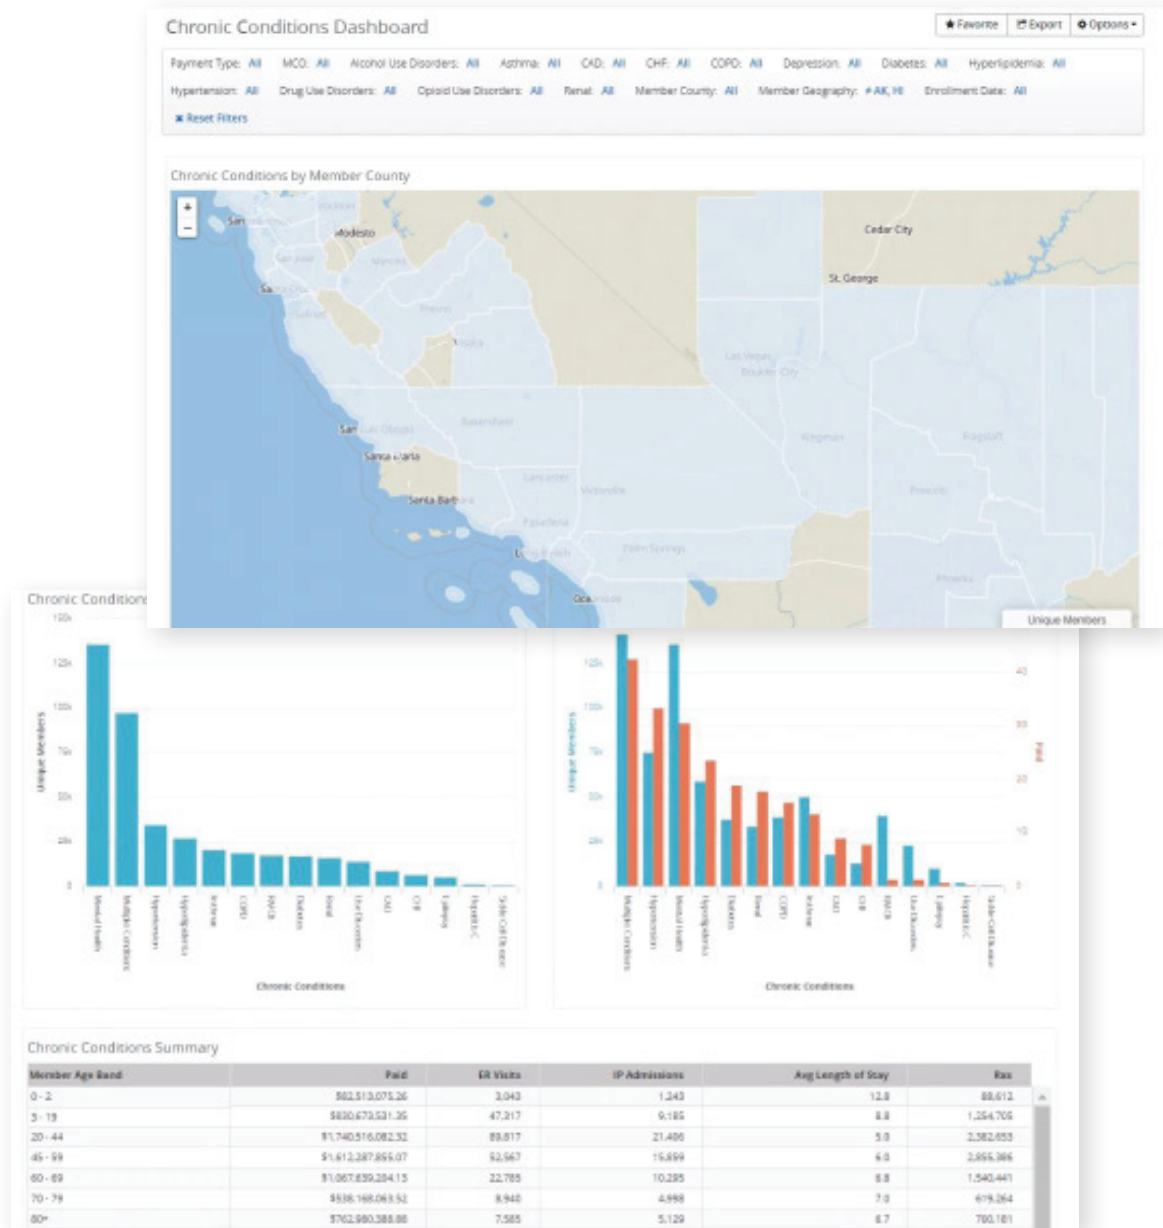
Chronic Conditions Dashboard

★ Favorite | Export | Options ▾

Payment Type: All MCO: All Alcohol Use Disorders: All Asthma: All CAD: All CHF: All COPD: All Depression: All Diabetes: All Hyperlipidemia: All

Hypertension: All Drug Use Disorders: All Opioid Use Disorders: All Renal: All Member County: All Member Geography: ≠ AK, HI Enrollment Date: All

✖ Reset Filters

Chronic Conditions by Member County

+
−

San
Modesto
Sa
San
Santa Maria
Santa Barb
Cedar City
St. George
Oce

Unique Members

Chronic Conditions

150k
125k
100k
75k
50k
25k
0

Unique Members

Mental Health
Multiple Conditions
Hypertension
Hyperlipidemia
Asthma
COPD
MVCB
Diabetes
Renal
Use Disorders
CAD
CHF
Epilepsy
Hepatitis C
Sickle Cell Disease

Chronic Conditions

125k
100k
75k
50k
25k
0

Unique Members

40
30
20
10
0

Paid

Multiple Conditions
Hypertension
Mental Health
Hyperlipidemia
Diabetes
Renal
COPD
Asthma
CAD
CHF
MVCB
Use Disorders
Epilepsy
Hepatitis C
Sickle Cell Disease

Chronic Conditions

Chronic Conditions Summary

| Member Age Band | Paid | ER Visits | IP Admissions | Avg Length of Stay | Rxs |
|---|---|---|---|---|---|
| 0 - 2 | $82,513,075.26 | 3,043 | 1,243 | 12.8 | 88,612 |
| 3 - 19 | $830,673,531.35 | 47,317 | 9,185 | 8.8 | 1,254,706 |
| 20 - 44 | $1,740,516,082.32 | 89,817 | 21,406 | 5.0 | 2,382,653 |
| 45 - 59 | $1,613,287,855.07 | 52,567 | 15,899 | 6.0 | 2,855,386 |
| 60 - 69 | $1,067,659,204.13 | 22,785 | 10,295 | 6.8 | 1,540,441 |
| 70 - 79 | $536,168,063.52 | 8,940 | 4,998 | 7.0 | 619,264 |
| 80+ | $762,980,388.86 | 7,585 | 5,129 | 6.7 | 700,181 |